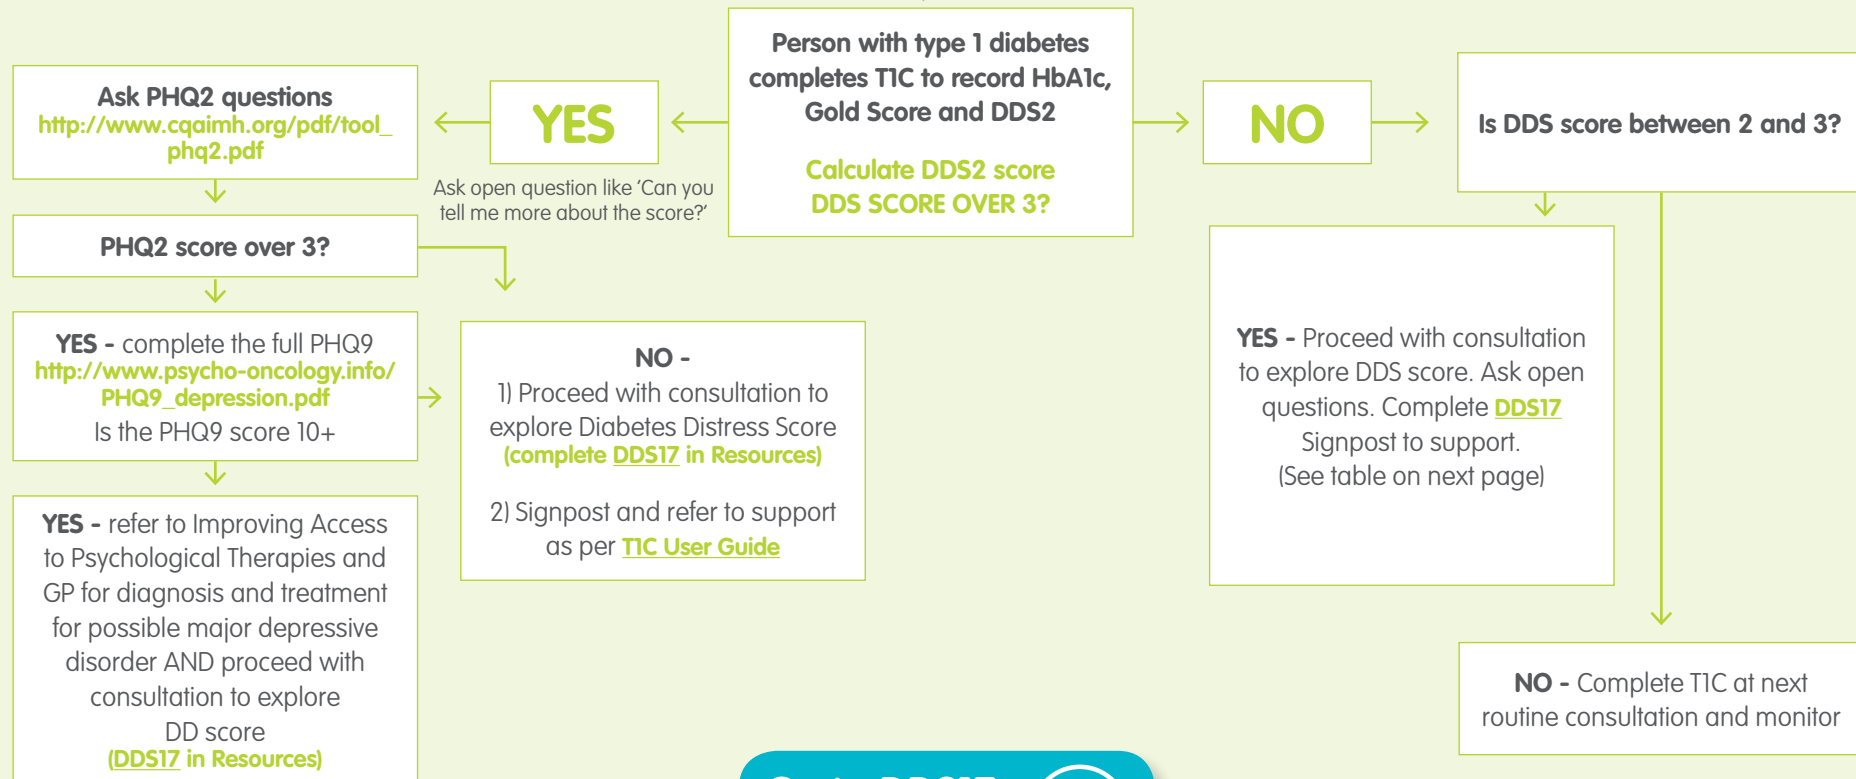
Person with type 1 diabetes completes T1C to record HbA1c, Gold Score and DDS2

Calculate DDS2 score
DDS SCORE OVER 3?

YES

Ask open question like 'Can you tell me more about the score?'

NO

Is DDS score between 2 and 3?

Ask PHQ2 questions
http://www.cqaimh.org/pdf/tool_phq2.pdf

PHQ2 score over 3?

YES - complete the full PHQ9
http://www.psycho-oncology.info/PHQ9_depression.pdf
Is the PHQ9 score 10+

YES - refer to Improving Access to Psychological Therapies and GP for diagnosis and treatment for possible major depressive disorder AND proceed with consultation to explore DD score
(DDS17 in Resources)

NO -
1) Proceed with consultation to explore Diabetes Distress Score
(complete DDS17 in Resources)

2) Signpost and refer to support as per T1C User Guide

YES - Proceed with consultation to explore DDS score. Ask open questions. Complete DDS17
Signpost to support.
(See table on next page)

NO - Complete T1C at next routine consultation and monitor